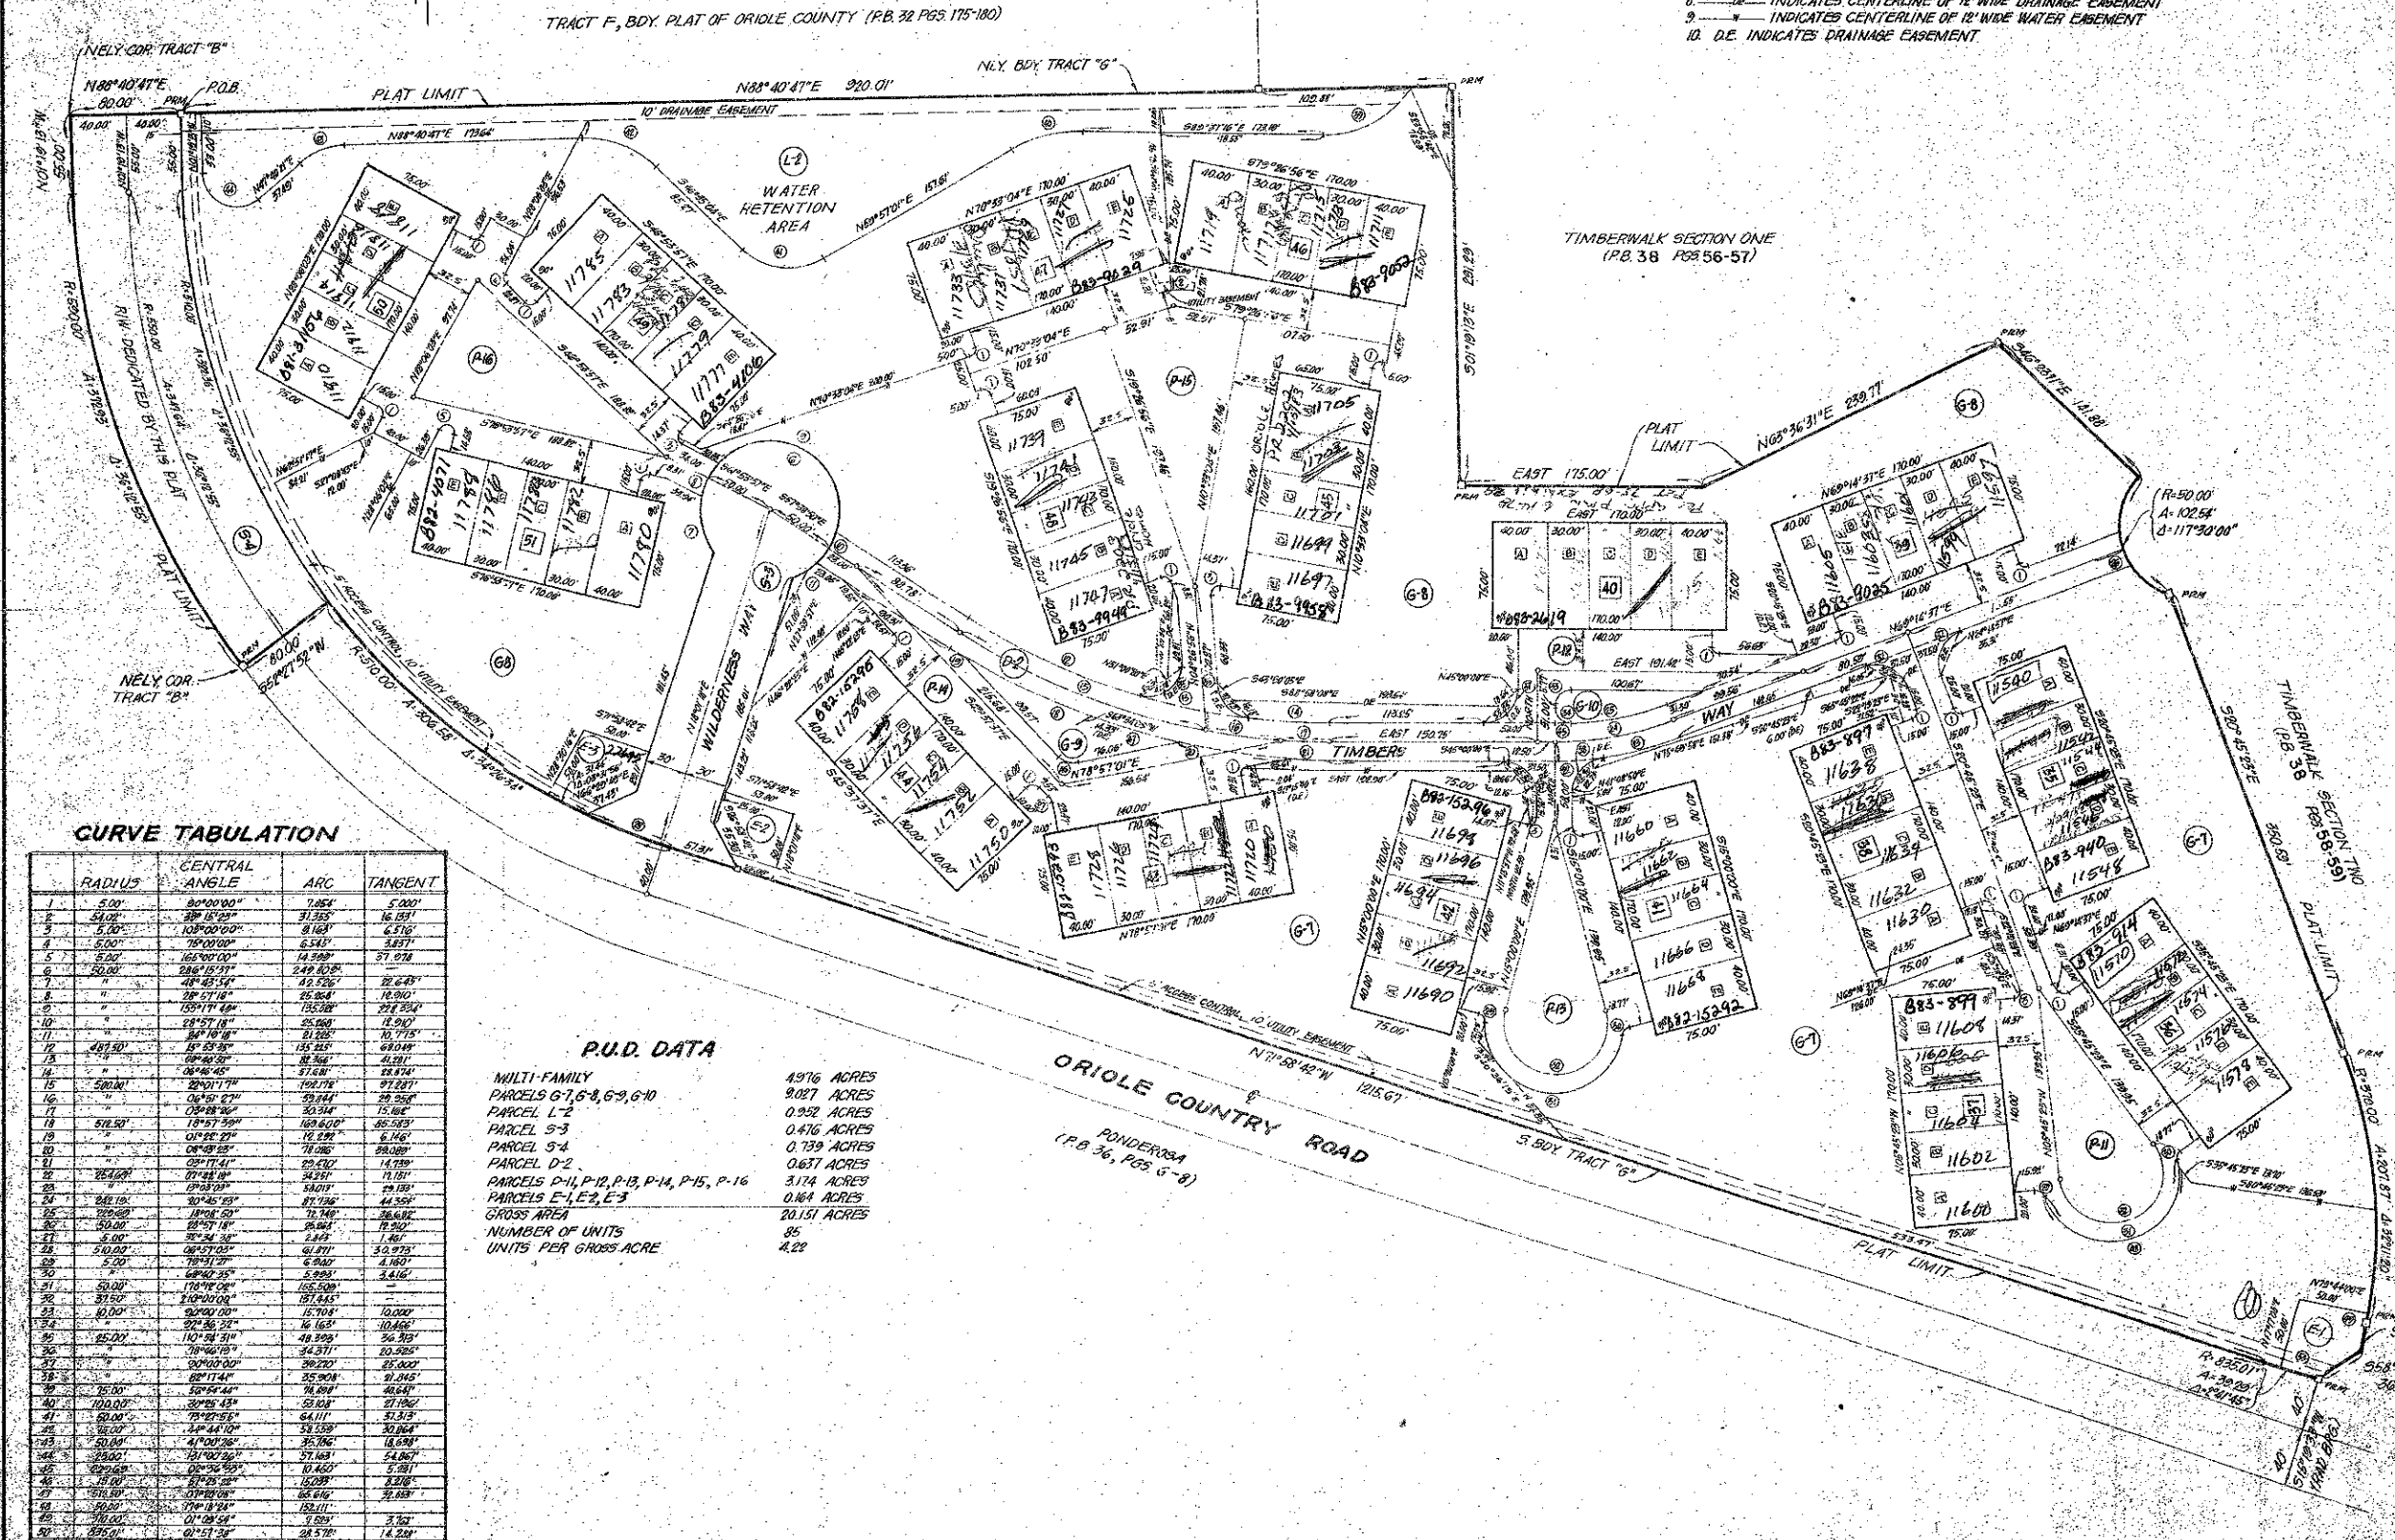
TRACT F, BDY. PLAT OF ORIOLE COUNTY (P.B. 32 PGS. 175-180)

8. INDICATES CENTERLINE OF 12' WIDE DRAINAGE EASEMENT
9. INDICATES CENTERLINE OF 12' WIDE WATER EASEMENT
10. D.E. INDICATES DRAINAGE EASEMENT

NELY COR. TRACT "B"
N88°40'47"E 80.00'
P.O.B.
PLAT LIMIT
N88°40'47"E 920.01'
NLY. BDY. TRACT "G"
10' DRAINAGE EASEMENT
WATER RETENTION AREA
L-2
TIMBERWALK SECTION ONE (P.B. 38 PGS. 56-57)
TIMBERWALK SECTION TWO (P.B. 38 PGS. 58-59)
PLAT LIMIT
N65°36'31"E 239.77'
EAST 175.00'
R=50.00'
A=102.54'
Δ=117°30'00"
R/W DEDICATED BY THIS PLAT
PLAT LIMIT
NELY COR. TRACT "B"
5' ACCESS CONTROL 10' UTILITY EASEMENT
WILDERNESS WAY
TIMBERS WAY
ORIOLE COUNTRY ROAD
N71°58'42"W 1215.67'
PONDEROSA (P.B. 36, PGS. 6-8)
S. BDY. TRACT "G"
PLAT LIMIT

11811 11814 11810 B81-3167 50
11785 11783 11781 11779 11777 49 B83-4106
11733 11731 11729 11727 47 B83-9629
11719 11717 11715 11713 11711 46 B83-9052
11739 11741 11743 11745 11747 48 B83-9949
11705 11703 11701 11699 11697 45 B83-9958
B82-4071 11786 11788 11790 11792 11794 51
B82-15296 11758 11756 11754 11752 11750 44
11728 11726 11724 11722 11720 43 B83-9188
B83-15296 11698 11696 11694 11692 11690 42
11660 11662 11664 11666 11668 41 B82-15292
B82-8419 40
11608 11606 11604 11602 11600 39 B83-9035
11540 11542 11544 11546 11548 35 B83-940
B83-897 11638 11636 11634 11632 11630 38
B83-899 11608 11606 11604 11602 11600 37
B83-914 11570 11572 11574 11576 11578 36

CURVE TABULATION

| | RADIUS | CENTRAL ANGLE | ARC | TANGENT |
|---|---|---|---|---|
| 1 | 5.00' | 90°00'00" | 7.854' | 5.000' |
| 2 | 54.02' | 33°15'23" | 31.355' | 16.133' |
| 3 | 5.00' | 105°00'00" | 9.163' | 6.516' |
| 4 | 5.00' | 75°00'00" | 6.545' | 3.837' |
| 5 | 5.00' | 165°00'00" | 14.399' | 37.978 |
| 6 | 50.00' | 286°15'37" | 249.808' | — |
| 7 | " | 48°43'54" | 42.526' | 22.645' |
| 8 | " | 28°57'18" | 25.268' | 12.910' |
| 9 | " | 159°17'48" | 139.018' | 278.934' |
| 10 | " | 28°57'18" | 25.260' | 12.910' |
| 11 | " | 24°10'18" | 21.095' | 10.715' |
| 12 | 487.50' | 15°55'25" | 135.225' | 68.049' |
| 13 | " | 09°46'31" | 83.166' | 41.681' |
| 14 | " | 06°46'45" | 57.681' | 28.874' |
| 15 | 500.00' | 22°01'17" | 192.178' | 97.287' |
| 16 | " | 06°51'27" | 59.844' | 29.958' |
| 17 | " | 03°28'06" | 30.314' | 15.166' |
| 18 | 512.50' | 18°57'59" | 169.600' | 85.583' |
| 19 | " | 01°22'27" | 12.292' | 6.146' |
| 20 | " | 08°49'28" | 78.086' | 39.080' |
| 21 | " | 03°17'41" | 29.470' | 14.739' |
| 22 | 254.69' | 07°48'18" | 34.291' | 17.151' |
| 23 | " | 13°03'09" | 58.013' | 29.133' |
| 24 | 242.19' | 20°45'53" | 87.736' | 44.354' |
| 25 | 229.69' | 18°08'50" | 72.748' | 36.682' |
| 26 | 50.00' | 28°57'18" | 25.265' | 12.910' |
| 27 | 5.00' | 30°34'38" | 2.443' | 1.461' |
| 28 | 510.00' | 06°57'05" | 61.871' | 30.975' |
| 29 | 5.00' | 79°31'27" | 6.940' | 4.160' |
| 30 | " | 68°40'35" | 5.993' | 3.416' |
| 31 | 50.00' | 178°18'06" | 155.500' | — |
| 32 | 37.50' | 210°00'00" | 137.445' | — |
| 33 | 10.00' | 90°00'00" | 15.708' | 10.000' |
| 34 | " | 92°36'32" | 16.163' | 10.466' |
| 35 | 25.00' | 110°54'31" | 48.393' | 36.313' |
| 36 | " | 78°46'19" | 34.371' | 20.525' |
| 37 | " | 90°00'00" | 39.270' | 25.000' |
| 38 | " | 82°17'41" | 35.908' | 21.845' |
| 39 | 15.00' | 56°54'44" | 14.898' | 48.649' |
| 40 | 100.00' | 30°25'43" | 53.108' | 27.196' |
| 41 | 50.00' | 73°27'56" | 64.111' | 37.313' |
| 42 | 75.00' | 44°44'10" | 58.559' | 30.864' |
| 43 | 50.00' | 41°00'26" | 35.786' | 18.698' |
| 44 | 25.00' | 131°00'36" | 57.163' | 54.867' |
| 45 | 225.00' | 02°56'53" | 11.583' | 5.791' |
| 46 | 15.00' | 57°25'52" | 15.035' | 8.216' |
| 47 | 510.50' | 07°23'06" | 65.616' | 32.883' |
| 48 | 50.00' | 174°18'24" | 152.111' | — |
| 49 | 710.00' | 01°09'54" | 7.583' | 3.763' |
| 50 | 835.01' | 01°51'38" | 28.578' | 14.289' |

P.U.D. DATA

| | |
|---|---|
| MULTI-FAMILY | 4.976 ACRES |
| PARCELS G-7, G-8, G-9, G-10 | 9.027 ACRES |
| PARCEL L-2 | 0.952 ACRES |
| PARCEL S-3 | 0.476 ACRES |
| PARCEL S-4 | 0.739 ACRES |
| PARCEL D-2 | 0.637 ACRES |
| PARCELS P-11, P-12, P-13, P-14, P-15, P-16 | 3.174 ACRES |
| PARCELS E-1, E-2, E-3 | 0.164 ACRES |
| GROSS AREA | 20.151 ACRES |
| NUMBER OF UNITS | 85 |
| UNITS PER GROSS ACRE | 4.22 |

R=835.01'
A=30.09'
Δ=2°04'45"
R=5100.00' A=306.58' Δ=3°26'34"
R=530.00' A=319.93' Δ=34°35'55"
N1°19'08"W 55.00'
S88°27'52"W 80.00'
S1°19'13"E 281.29'
S46°03'11"E 141.88'
S9°45'25"E 350.81'
R=370.00' A=201.87'